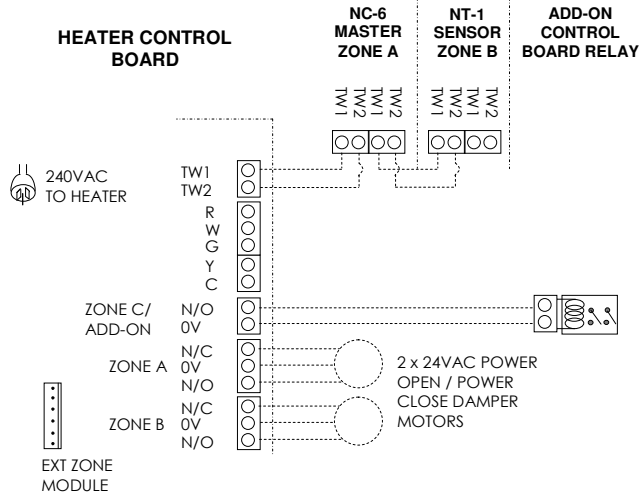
HEATER CONTROL BOARD

NC-6 MASTER ZONE A

NT-1 SENSOR ZONE B

ADD-ON CONTROL BOARD RELAY

TW1 TW2 TW1 TW2

TW1 TW2 TW1 TW2

240VAC TO HEATER

TW1
TW2

R
W
G
Y
C

ZONE C/ ADD-ON
N/O
0V

ZONE A
N/C
0V
N/O

ZONE B
N/C
0V
N/O

2 x 24VAC POWER OPEN / POWER CLOSE DAMPER MOTORS

EXT ZONE MODULE